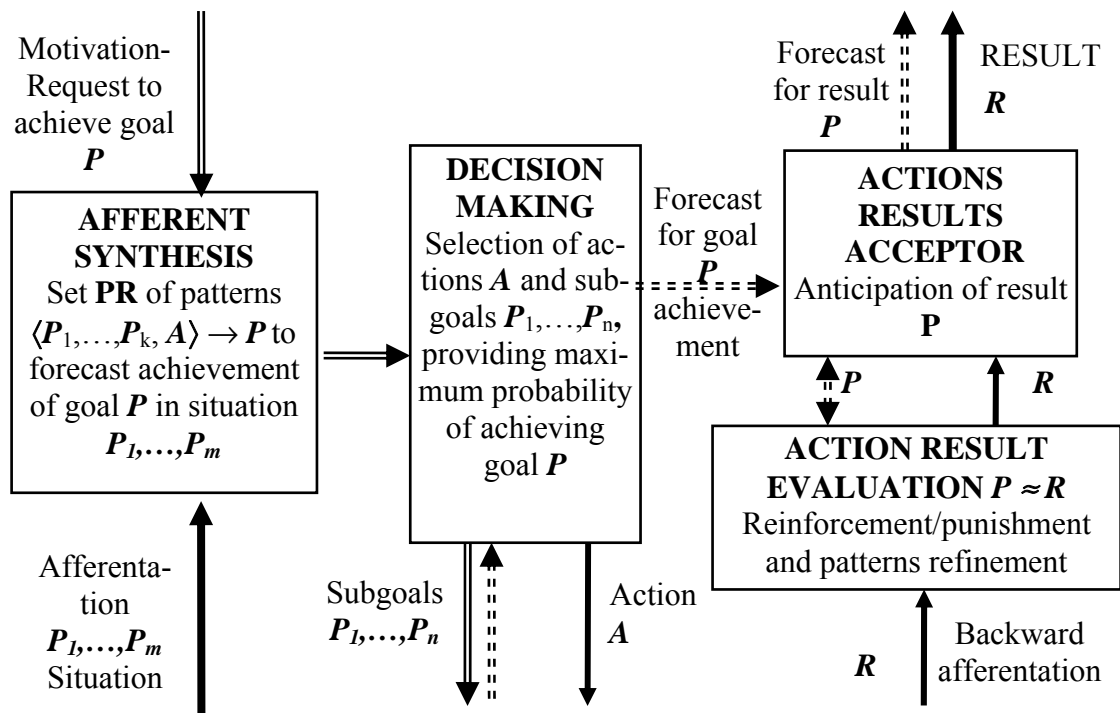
Motivation-Request to achieve goal
$\boldsymbol{P}$

AFFERENT SYNTHESIS
Set PR of patterns $\langle \boldsymbol{P}_1,\ldots,\boldsymbol{P}_k, \boldsymbol{A}\rangle \to \boldsymbol{P}$ to forecast achievement of goal $\boldsymbol{P}$ in situation $\boldsymbol{P_1,\ldots,P_m}$

Afferentation
$\boldsymbol{P_1,\ldots,P_m}$
Situation

DECISION MAKING
Selection of actions $\boldsymbol{A}$ and subgoals $\boldsymbol{P}_1,\ldots,\boldsymbol{P}_n$, providing maximum probability of achieving goal $\boldsymbol{P}$

Subgoals
$\boldsymbol{P_1,\ldots,P_n}$

Action
$\boldsymbol{A}$

Forecast for goal
$\boldsymbol{P}$
achievement

Forecast for result
$\boldsymbol{P}$

RESULT
$\boldsymbol{R}$

ACTIONS RESULTS ACCEPTOR
Anticipation of result
P

$\boldsymbol{P}$

$\boldsymbol{R}$

ACTION RESULT EVALUATION $\boldsymbol{P} \approx \boldsymbol{R}$
Reinforcement/punishment and patterns refinement

$\boldsymbol{R}$

Backward afferentation